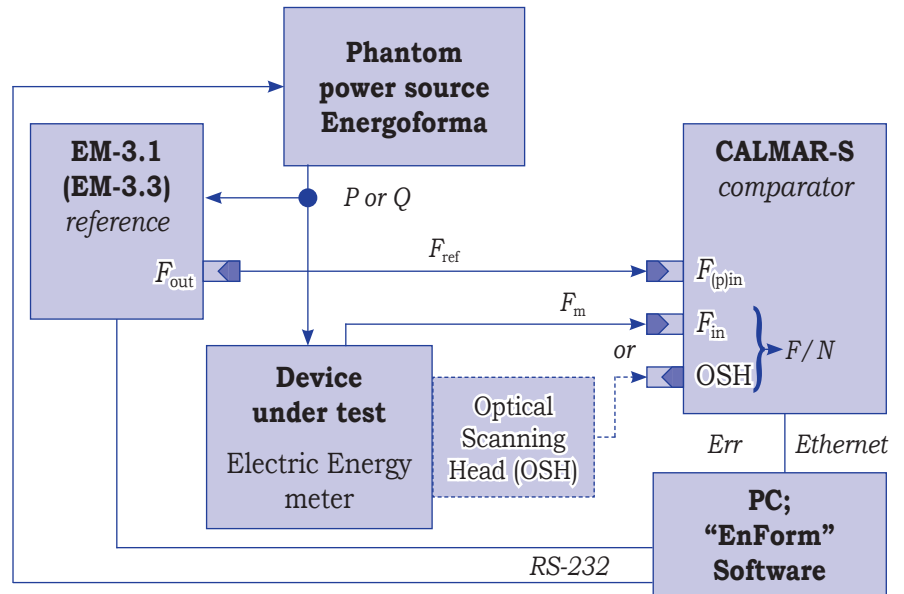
Phantom power source Energoforma

EM-3.1 (EM-3.3) reference

$P$ or $Q$

CALMAR-S comparator

$F_{out}$

$F_{ref}$

$F_{(p)in}$

$F_{m}$

$F_{in}$

or

OSH

$F/N$

Device under test

Electric Energy meter

Optical Scanning Head (OSH)

Err

Ethernet

PC; “EnForm” Software

RS-232